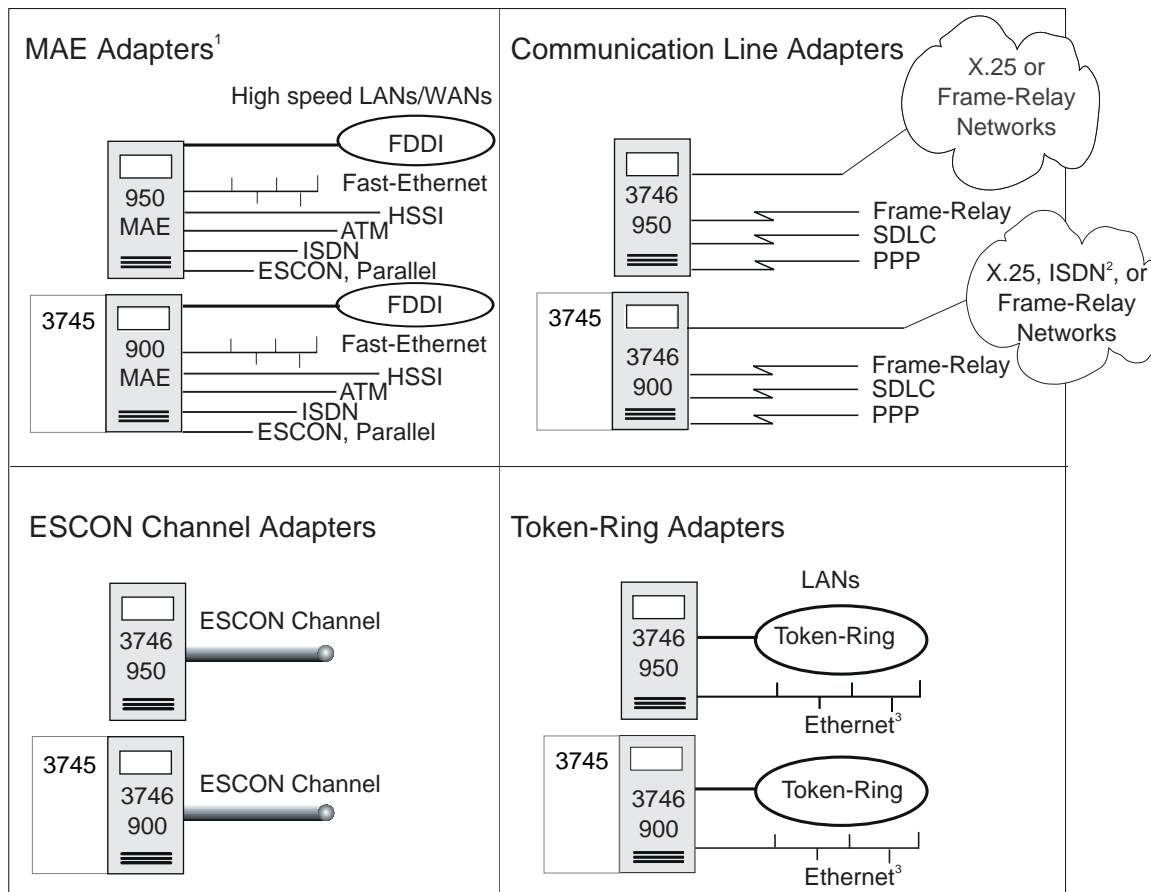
MAE Adapters$^1$

High speed LANs/WANs

FDDI

950 MAE

Fast-Ethernet

HSSI

ATM

ISDN

ESCON, Parallel

3745

FDDI

900 MAE

Fast-Ethernet

HSSI

ATM

ISDN

ESCON, Parallel

Communication Line Adapters

X.25 or Frame-Relay Networks

3746 950

Frame-Relay

SDLC

PPP

X.25, ISDN$^2$, or Frame-Relay Networks

3745

3746 900

Frame-Relay

SDLC

PPP

ESCON Channel Adapters

3746 950

ESCON Channel

3745

3746 900

ESCON Channel

Token-Ring Adapters

LANs

3746 950

Token-Ring

Ethernet$^3$

3745

3746 900

Token-Ring

Ethernet$^3$